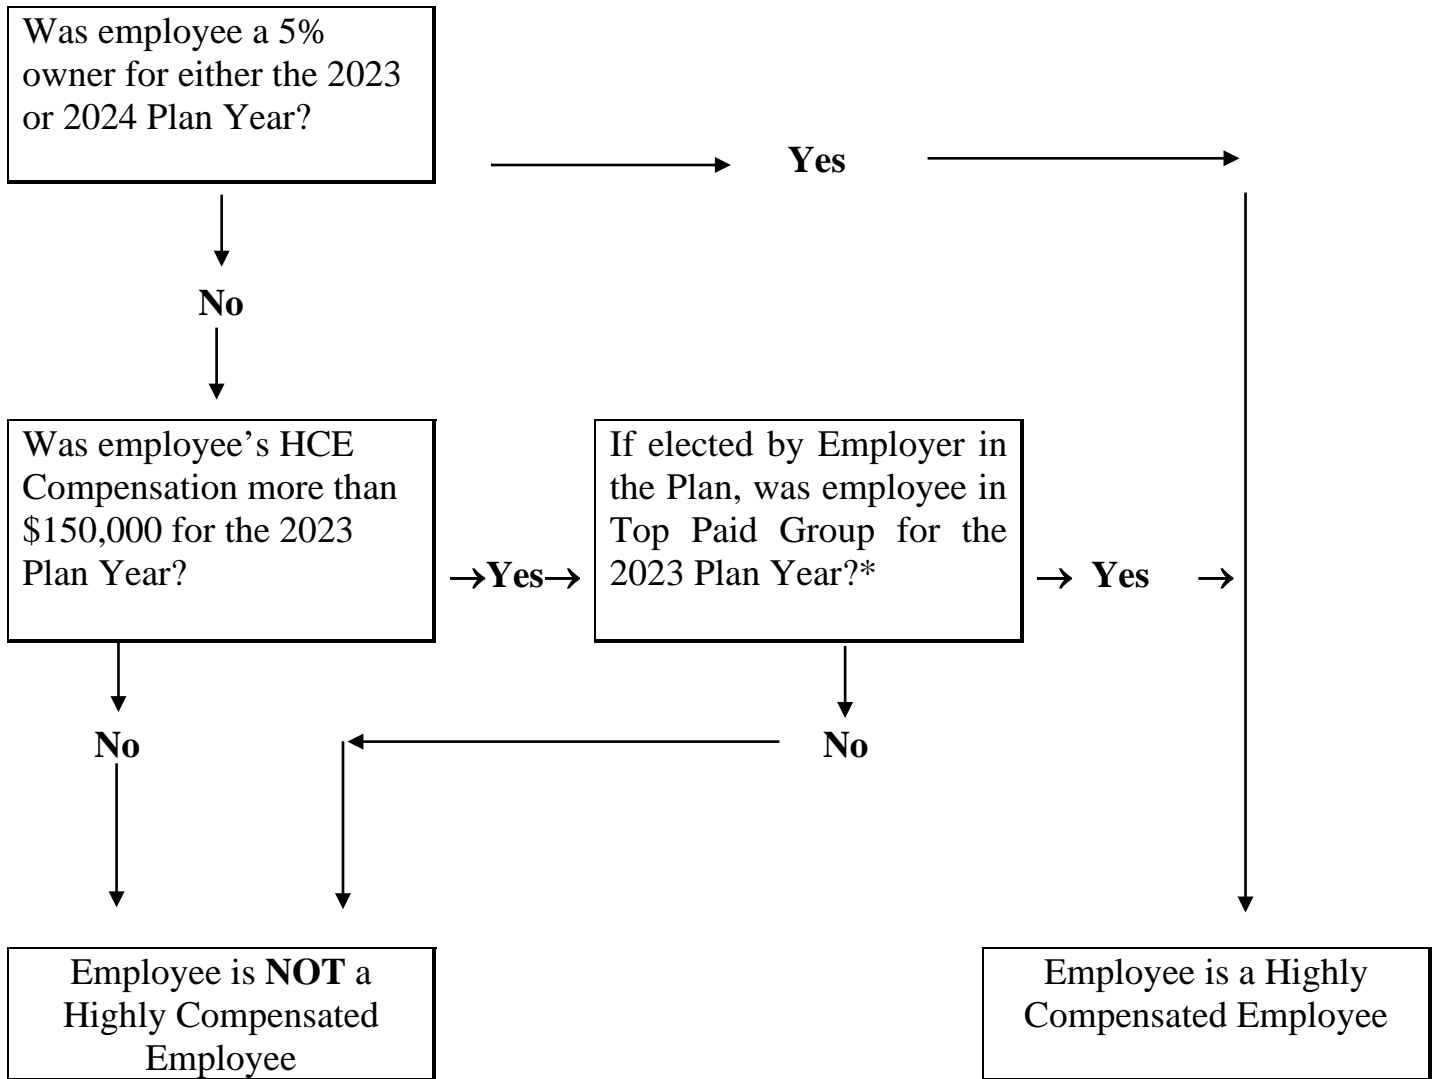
Was employee a 5% owner for either the 2023 or 2024 Plan Year?

Yes

No

Was employee's HCE Compensation more than \$150,000 for the 2023 Plan Year?

→Yes→

If elected by Employer in the Plan, was employee in Top Paid Group for the 2023 Plan Year?*

→ Yes →

No

No

Employee is **NOT** a Highly Compensated Employee

Employee is a Highly Compensated Employee